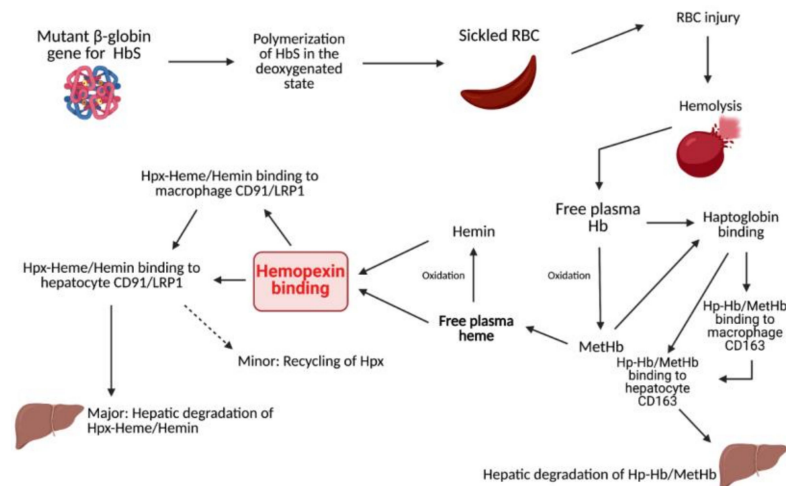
Mutant β-globin gene for HbS

Polymerization of HbS in the deoxygenated state

Sickled RBC

RBC injury

Hemolysis

Hpx-Heme/Hemin binding to macrophage CD91/LRP1

Hemin

Free plasma Hb

Haptoglobin binding

Hpx-Heme/Hemin binding to hepatocyte CD91/LRP1

Hemopexin binding

Oxidation

Oxidation

Free plasma heme

MetHb

Hp-Hb/MetHb binding to macrophage CD163

Minor: Recycling of Hpx

Hp-Hb/MetHb binding to hepatocyte CD163

Major: Hepatic degradation of Hpx-Heme/Hemin

Hepatic degradation of Hp-Hb/MetHb